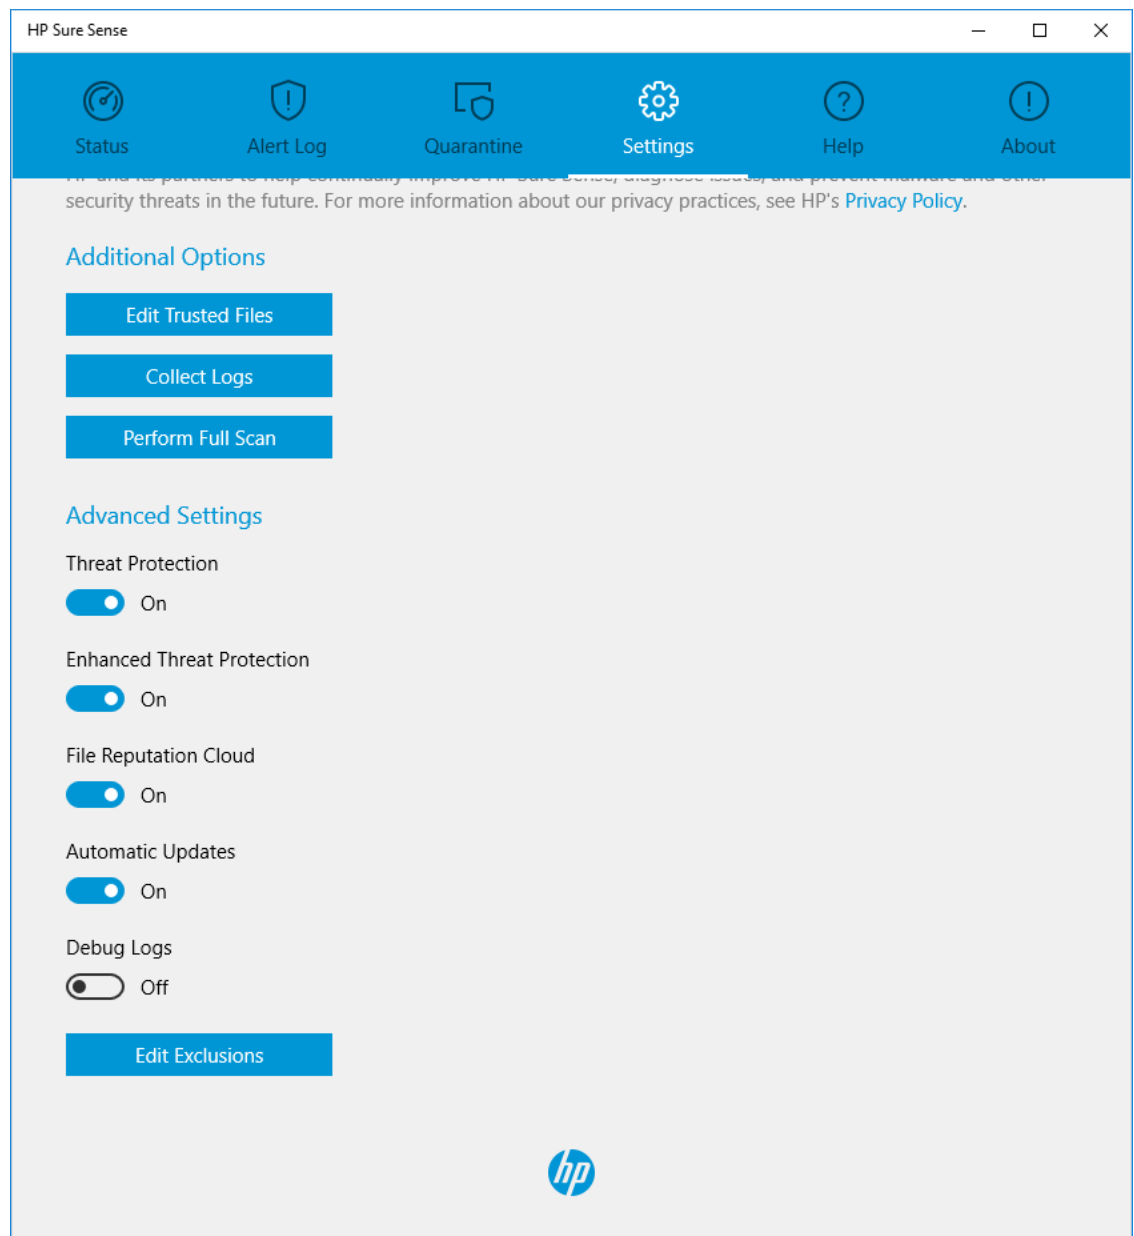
HP Sure Sense

Status Alert Log Quarantine Settings Help About

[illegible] security threats in the future. For more information about our privacy practices, see HP's Privacy Policy.

Additional Options

Edit Trusted Files

Collect Logs

Perform Full Scan

Advanced Settings

Threat Protection

On

Enhanced Threat Protection

On

File Reputation Cloud

On

Automatic Updates

On

Debug Logs

Off

Edit Exclusions

hp